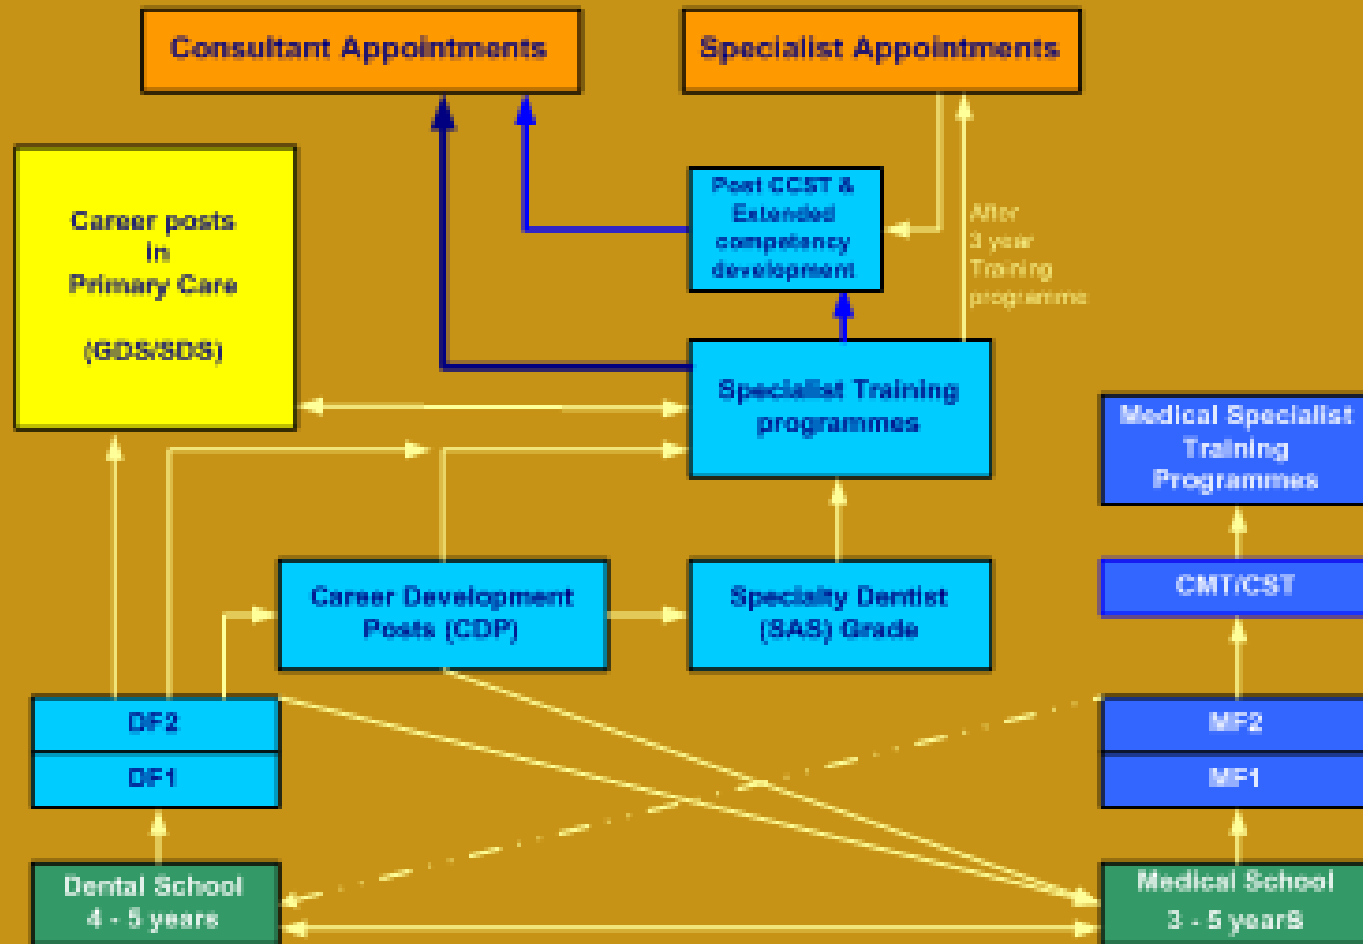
Consultant Appointments

Specialist Appointments

Career posts in Primary Care

(GDS/SDS)

Post CCST & Extended competency development

After 3 year Training programme

Specialist Training programmes

Medical Specialist Training Programmes

CMT/CST

Career Development Posts (CDP)

Specialty Dentist (SAS) Grade

DF2

DF1

MF2

MF1

Dental School 4 - 5 years

Medical School 3 - 5 yearS